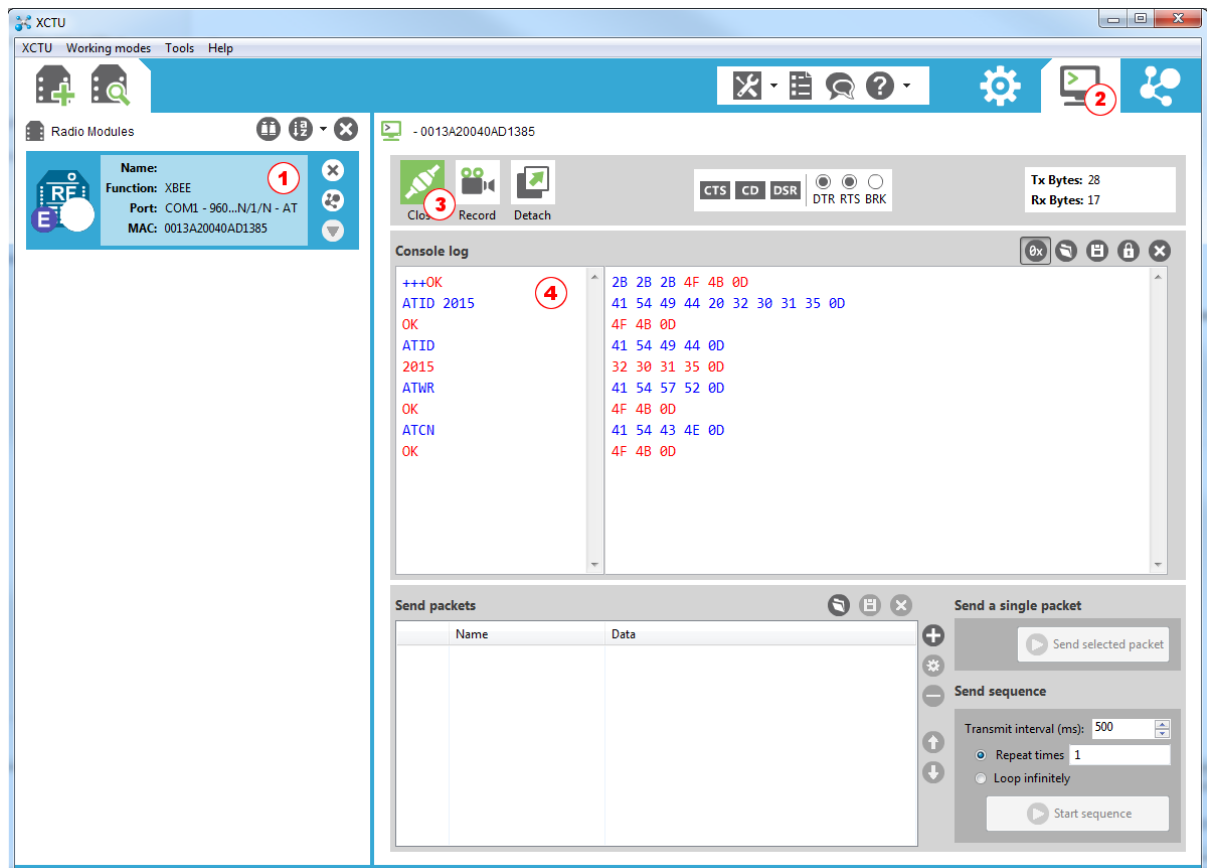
XCTU

XCTU Working modes Tools Help

2

Radio Modules

Name:
Function: XBEE
Port: COM1 - 960...N/1/N - AT
MAC: 0013A20040AD1385

1

RF
E

- 0013A20040AD1385

Clos 3 Record Detach

CTS CD DSR DTR RTS BRK

Tx Bytes: 28
Rx Bytes: 17

Console log

0x

4

| | |
|---|---|
| +++OK | 2B 2B 2B 4F 4B 0D |
| ATID 2015 | 41 54 49 44 20 32 30 31 35 0D |
| OK | 4F 4B 0D |
| ATID | 41 54 49 44 0D |
| 2015 | 32 30 31 35 0D |
| ATWR | 41 54 57 52 0D |
| OK | 4F 4B 0D |
| ATCN | 41 54 43 4E 0D |
| OK | 4F 4B 0D |

Send packets

| Name | Data |
|---|---|

Send a single packet

Send selected packet

Send sequence

Transmit interval (ms): 500

Repeat times 1

Loop infinitely

Start sequence